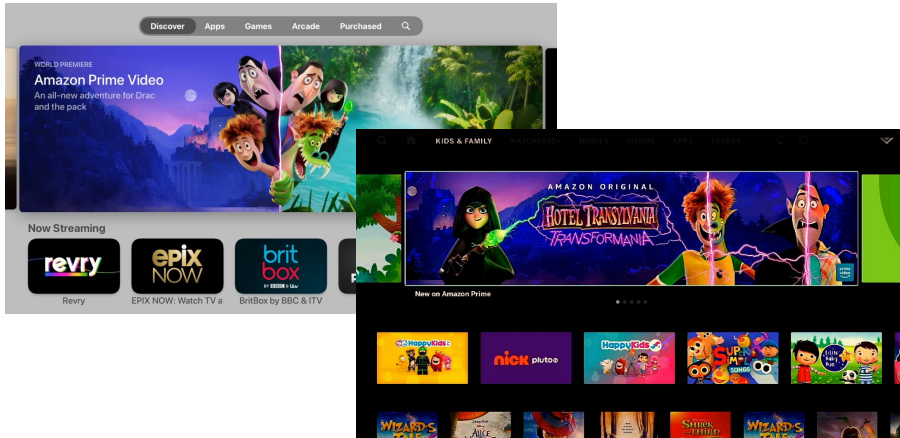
Discover Apps Games Arcade Purchased

WORLD PREMIERE
Amazon Prime Video
An all-new adventure for Drac and the pack

Now Streaming

revry
Revry

epix NOW
EPIX NOW: Watch TV a

brit box
BritBox by BBC & ITV

KIDS & FAMILY WATCHLIST MOVIES SHOWS APPS EXTRAS

AMAZON ORIGINAL
HOTEL TRANSYLVANIA
TRANSFORMANIA

New on Amazon Prime

HappyKids
nick pluto
HappyKids
SUPER SIMPLE SONGS